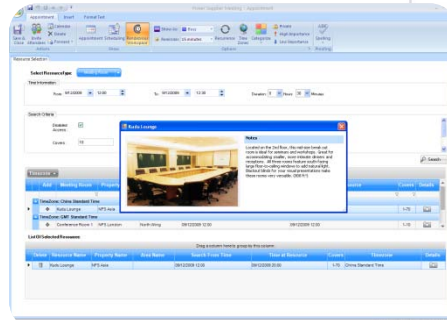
Power Supplier Meeting - Appointment

Appointment Insert Format Text

Save & Close Invite Attendees Delete Forward Appointment Scheduling Resource Booking Show As Busy Reminder 15 minutes Recurrence Time Zones Categorize Private High Importance Low Importance Spelling

Actions Show Options Proofing

Resource Selection

Select Resource Type

Time Information

From 04/12/2009 12:00 To 04/12/2009 12:30 Duration 0 Hours 30 Minutes

Search Criteria

Disabled Access

Covers 70

Search

Rock Lounge

Notes

Located on the 2nd floor, this red-box break-out room is ideal for seminars and workshops. Ideal for accommodating smaller, more intimate dinners and receptions. All three rooms feature south-facing large floor-to-ceiling windows to add natural light. Blackout blinds for your visual presentations make these rooms very versatile. 2009 ©

Timezone

Add Meeting Room Property Source Covers Details

TimeZone: China Standard Time

Rock Lounge NPS Asia 1-70

TimeZone: GMT Standard Time

Conference Room 1 NPS London North Wing 04/12/2009 12:00 04/12/2009 12:00

List Of Selected Resources

Drag a column header here to group by this column

Delete Resource Name Property Name Area Name Search From Time Time at Resource Covers Timezone Details

Rock Lounge NPS Asia 04/12/2009 12:00 04/12/2009 12:00 1-70 China Standard Time